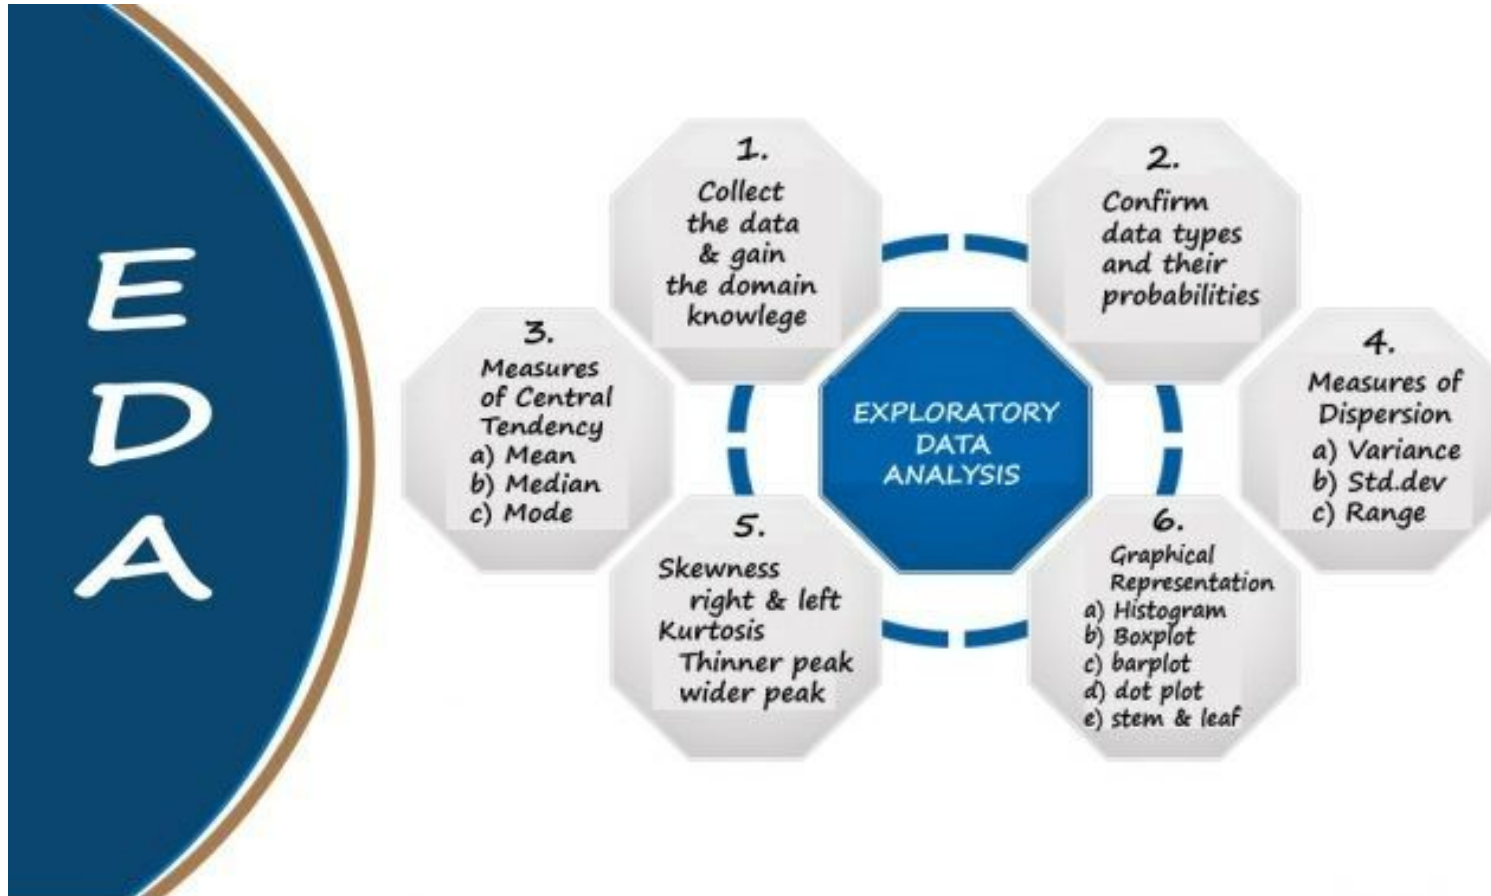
E
D
A

1.
Collect the data & gain the domain knowlege

2.
Confirm data types and their probabilities

EXPLORATORY DATA ANALYSIS

3.
Measures of Central Tendency
a) Mean
b) Median
c) Mode

4.
Measures of Dispersion
a) Variance
b) Std.dev
c) Range

5.
Skewness
right & left
Kurtosis
Thinner peak
wider peak

6.
Graphical Representation
a) Histogram
b) Boxplot
c) barplot
d) dot plot
e) stem & leaf